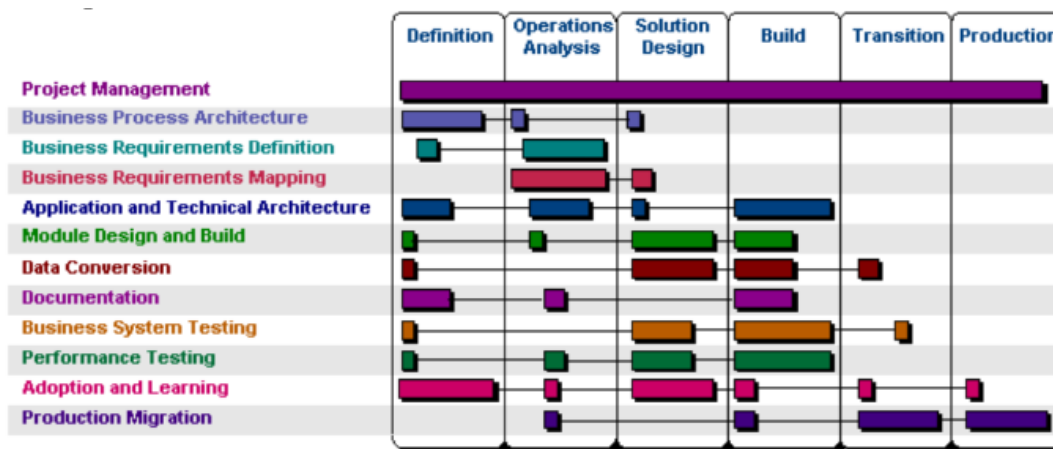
| | Definition | Operations Analysis | Solution Design | Build | Transition | Production |
|---|---|---|---|---|---|---|
| Project Management | | | | | | |
| Business Process Architecture | | | | | | |
| Business Requirements Definition | | | | | | |
| Business Requirements Mapping | | | | | | |
| Application and Technical Architecture | | | | | | |
| Module Design and Build | | | | | | |
| Data Conversion | | | | | | |
| Documentation | | | | | | |
| Business System Testing | | | | | | |
| Performance Testing | | | | | | |
| Adoption and Learning | | | | | | |
| Production Migration | | | | | | |